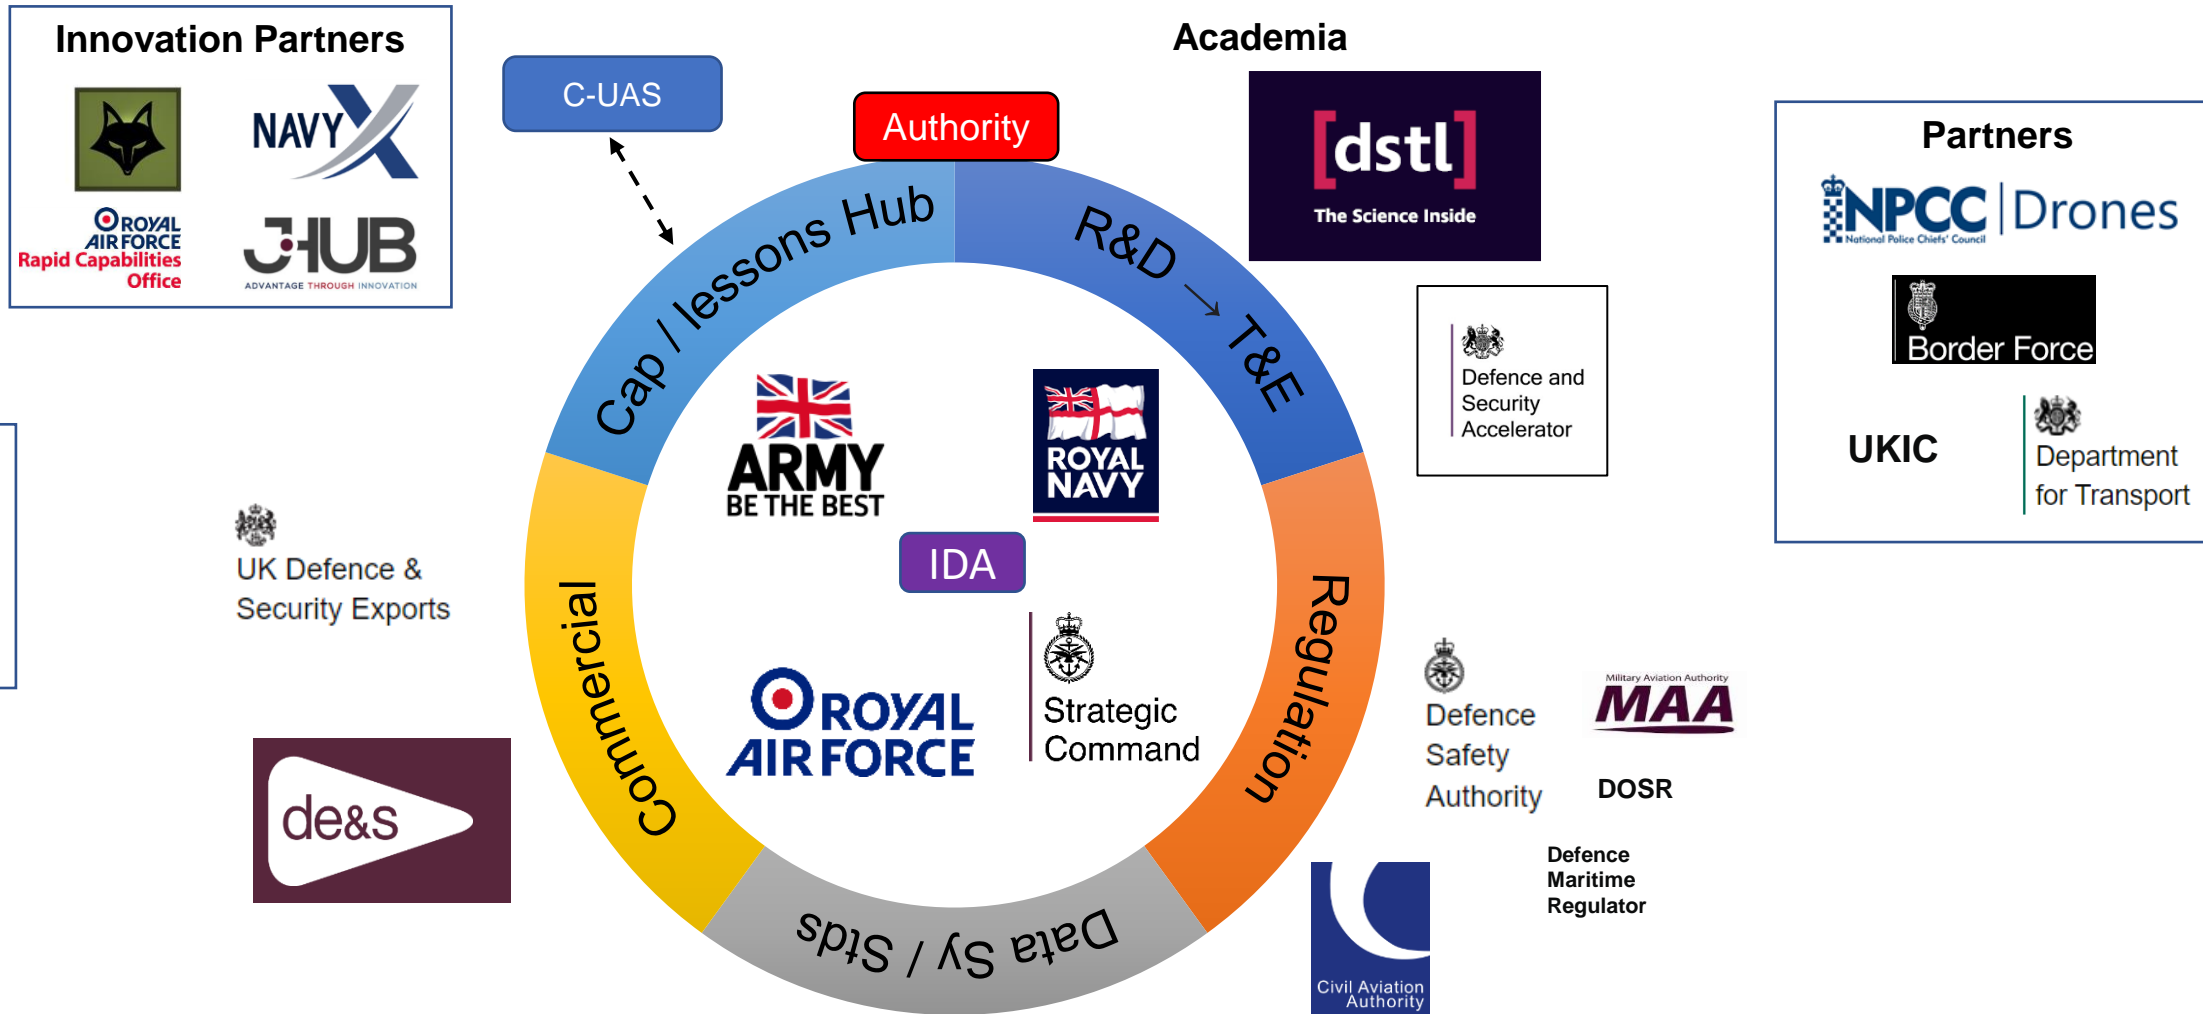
Innovation Partners

NAVY X

ROYAL AIR FORCE Rapid Capabilities Office

JHUB
ADVANTAGE THROUGH INNOVATION

C-UAS

Authority

Academia

[dstl]
The Science Inside

Partners

NPCC National Police Chiefs' Council | Drones

Border Force

UKIC

Department for Transport

Cap / lessons Hub

R&D → T&E

Defence and Security Accelerator

ARMY BE THE BEST

ROYAL NAVY

IDA

UK Defence & Security Exports

Commercial

Regulation

ROYAL AIR FORCE

Strategic Command

Defence Safety Authority

Military Aviation Authority MAA

DOSR

de&s

Data Sy / Stds

Civil Aviation Authority

Defence Maritime Regulator